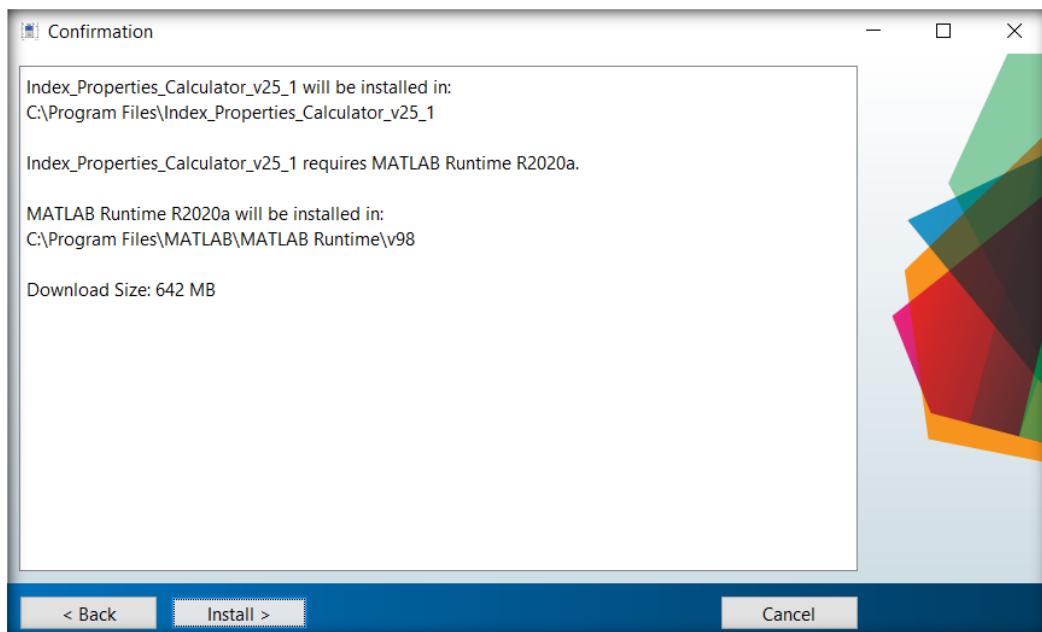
Confirmation

Index_Properties_Calculator_v25_1 will be installed in:
C:\Program Files\Index_Properties_Calculator_v25_1

Index_Properties_Calculator_v25_1 requires MATLAB Runtime R2020a.

MATLAB Runtime R2020a will be installed in:
C:\Program Files\MATLAB\MATLAB Runtime\v98

Download Size: 642 MB

< Back
Install >
Cancel